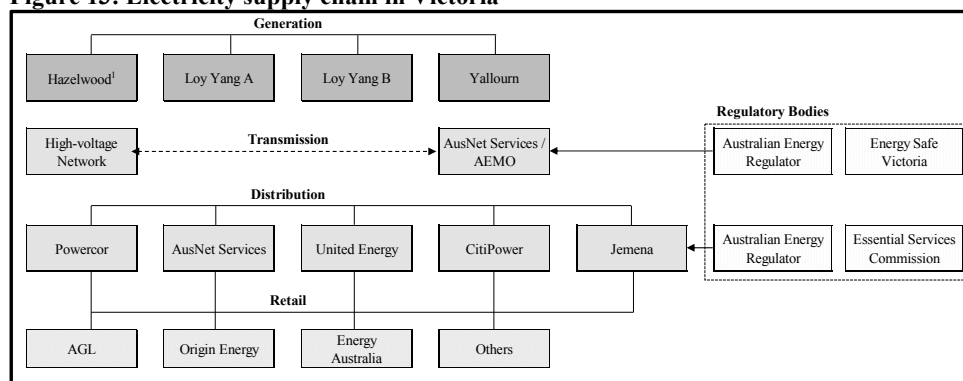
Figure 15: Electricity supply chain in Victoria

Generation

Hazelwood$^1$

Loy Yang A

Loy Yang B

Yallourn

Regulatory Bodies

High-voltage Network

Transmission

AusNet Services / AEMO

Australian Energy Regulator

Energy Safe Victoria

Distribution

Powercor

AusNet Services

United Energy

CitiPower

Jemena

Australian Energy Regulator

Essential Services Commission

Retail

AGL

Origin Energy

Energy Australia

Others